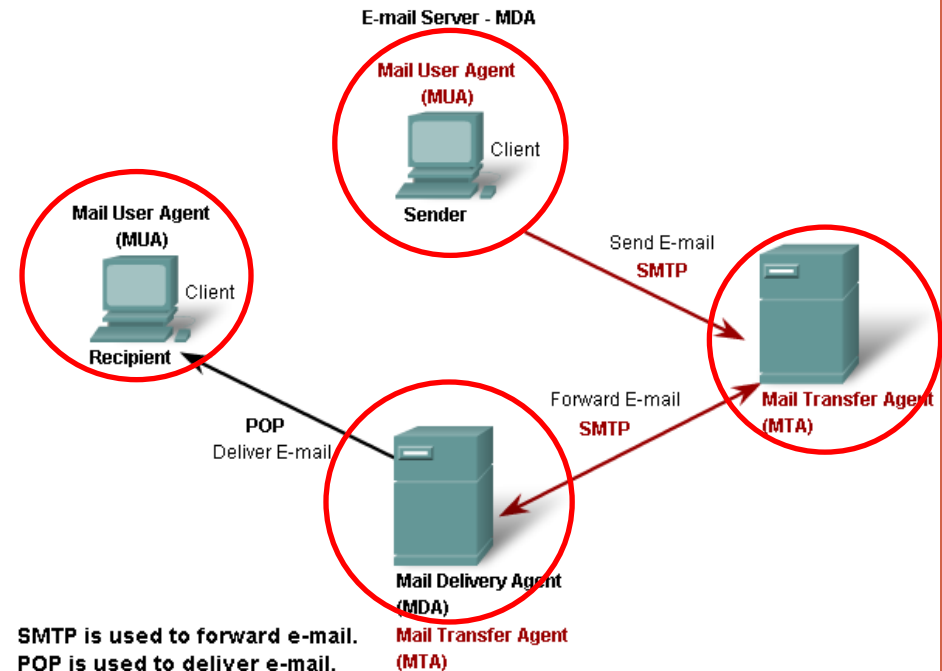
E-mail Server - MDA

Mail User Agent
(MUA)
Client
Sender

Mail User Agent
(MUA)
Client
Recipient

Send E-mail
SMTP

Mail Transfer Agent
(MTA)

Forward E-mail
SMTP

POP
Deliver E-mail

Mail Delivery Agent
(MDA)
Mail Transfer Agent
(MTA)

SMTP is used to forward e-mail.
POP is used to deliver e-mail.